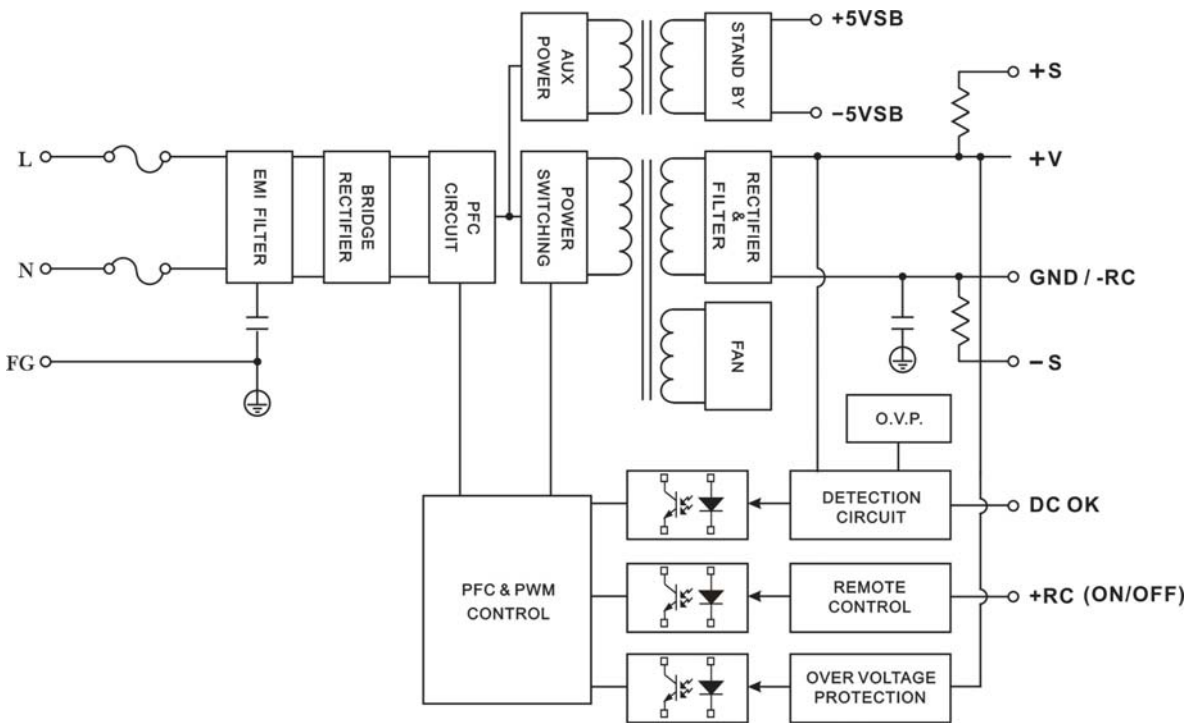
AUX POWER

STAND BY

+5VSB

-5VSB

+S

L

N

FG

EMI FILTER

BRIDGE RECTIFIER

PFC CIRCUIT

POWER SWITCHING

RECTIFIER & FILTER

+V

GND / -RC

FAN

-S

O.V.P.

DETECTION CIRCUIT

DC OK

PFC & PWM CONTROL

REMOTE CONTROL

+RC (ON/OFF)

OVER VOLTAGE PROTECTION